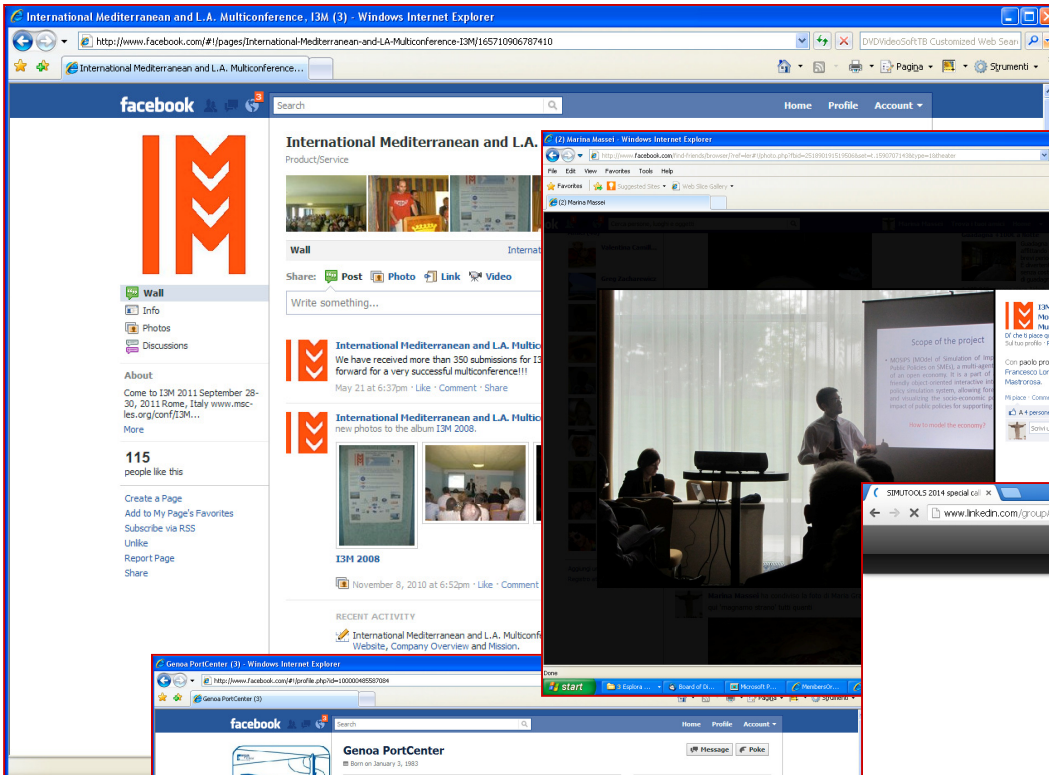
International Mediterranean and L.A. Multiconference, I3M (3) - Windows Internet Explorer

http://www.facebook.com/#!/pages/International-Mediterranean-and-LA-Multiconference-I3M/165710906787410

DVDVideoSoftTB Customized Web Sear

International Mediterranean and L.A. Multiconference...

Pagina Strumenti

facebook 3 Search Home Profile Account

International Mediterranean and L.A.
Product/Service

Wall Internat

Share: Post Photo Link Video

Write something...

Wall
Info
Photos
Discussions

About
Come to I3M 2011 September 28-30, 2011 Rome, Italy www.msc-les.org/conf/I3M...
More

115
people like this

Create a Page
Add to My Page's Favorites
Subscribe via RSS
Unlike
Report Page
Share

International Mediterranean and L.A. Multiconference
We have received more than 350 submissions for I3
forward for a very successful multiconference!!!
May 21 at 6:37pm · Like · Comment · Share

International Mediterranean and L.A. Multico
new photos to the album I3M 2008.

I3M 2008

November 8, 2010 at 6:52pm · Like · Comment

RECENT ACTIVITY
International Mediterranean and L.A. Multiconfe
Website, Company Overview and Mission.

(2) Marina Massei - Windows Internet Explorer
File Edit View Favorites Tools Help
Favorites Suggested Sites Web Slice Gallery
(2) Marina Massei

Scope of the project

How to model the economy?

Con paolo pro
Francesco Lon
Mastrorosa.
Mi piace · Comm
A 4 persone
Scrivi u

Done
start

SIMUTOOLS 2014 special cal
www.linkedin.com/group

Genoa PortCenter (3) - Windows Internet Explorer
http://www.facebook.com/#!/profile.php?id=100000485587084
Genoa PortCenter (3)
facebook 3 Search Home Profile Account
Genoa PortCenter
Born on January 3, 1983
Message Poke